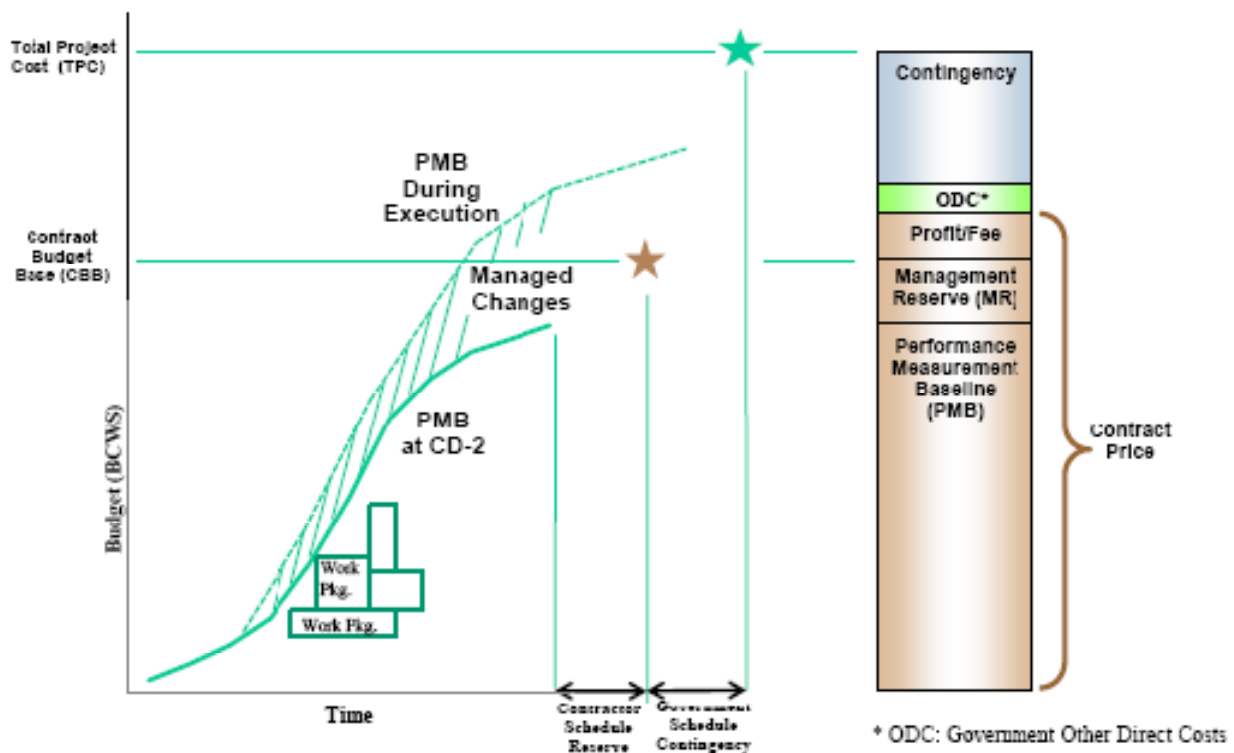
Total Project Cost (TPC)

Contract Budget Base (CBB)

PMB During Execution

Managed Changes

PMB at CD-2

Budget (BCWS)

Work Pkg.

Work Pkg.

Time

Contractor Schedule Reserve

Government Schedule Contingency

Contingency

ODC*

Profit/Fee

Management Reserve (MR)

Performance Measurement Baseline (PMB)

Contract Price

* ODC: Government Other Direct Costs